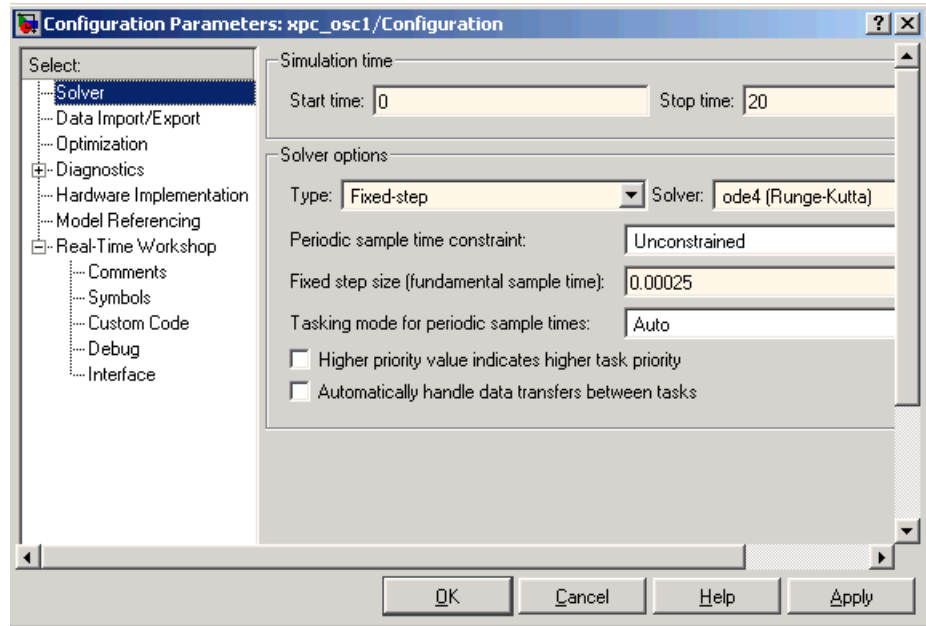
Configuration Parameters: xpc_osc1/Configuration

?
X

Select:
Solver
Data Import/Export
Optimization
Diagnostics
Hardware Implementation
Model Referencing
Real-Time Workshop
Comments
Symbols
Custom Code
Debug
Interface

Simulation time
Start time: 0
Stop time: 20

Solver options
Type: Fixed-step
Solver: ode4 (Runge-Kutta)
Periodic sample time constraint: Unconstrained
Fixed step size (fundamental sample time): 0.00025
Tasking mode for periodic sample times: Auto
Higher priority value indicates higher task priority
Automatically handle data transfers between tasks

OK
Cancel
Help
Apply